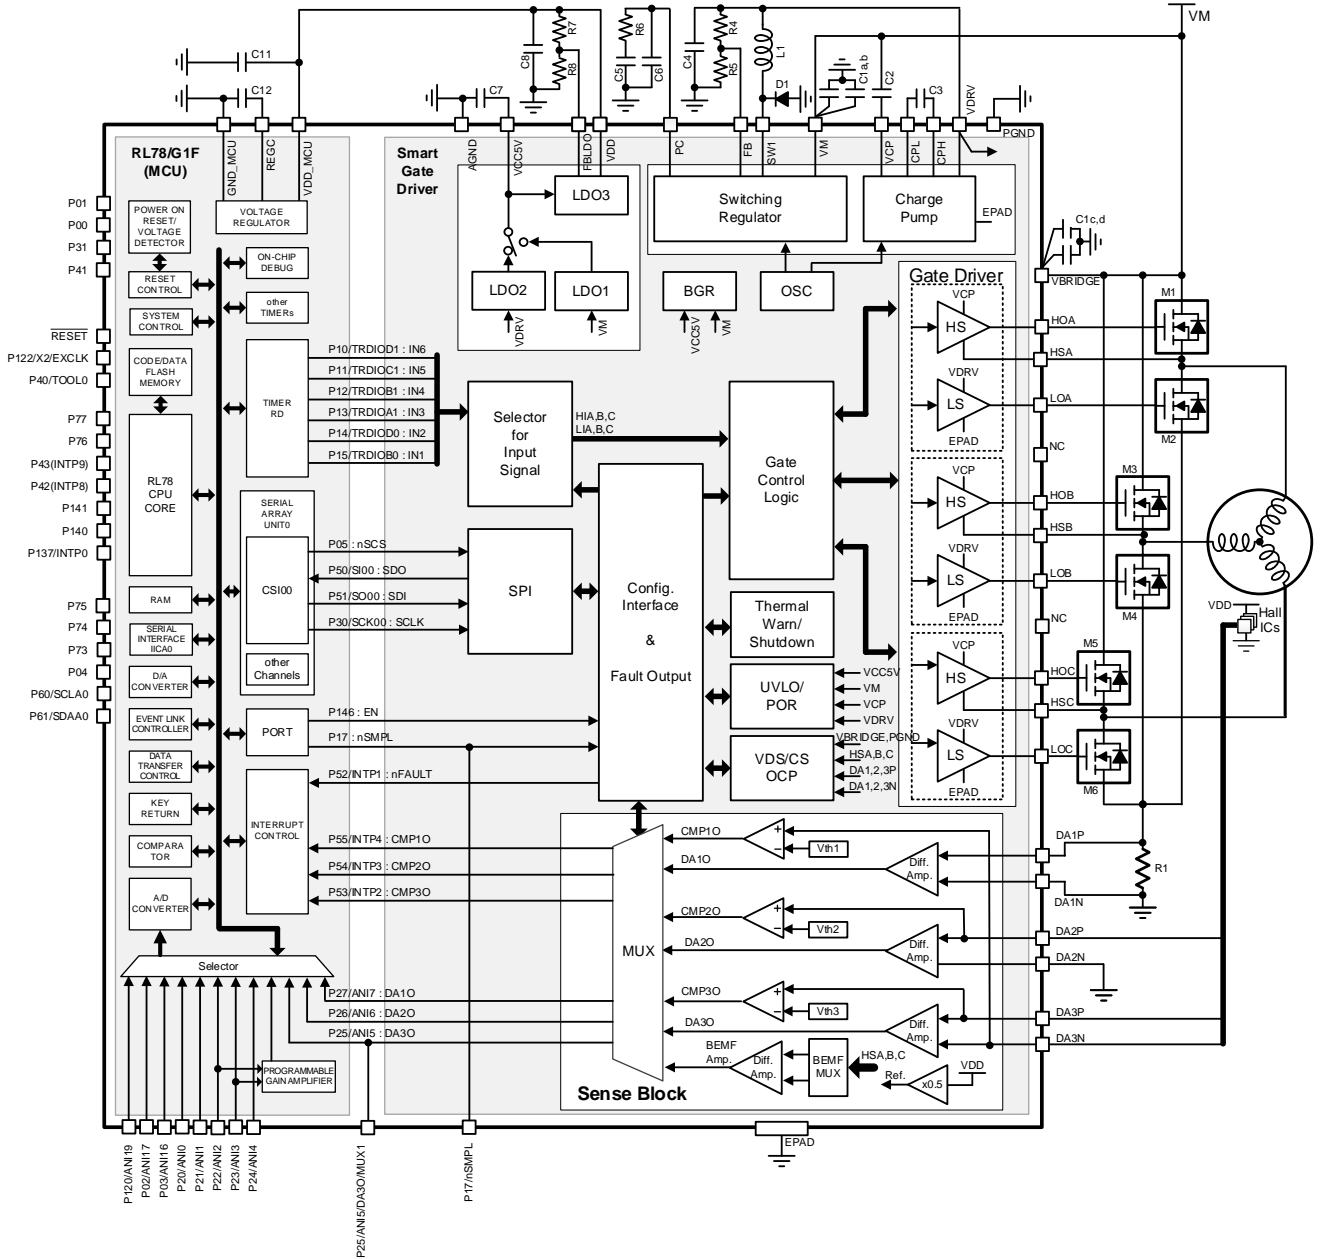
VM

C11
C12
C7
C8
R7
R8
C5
R6
C6
C4
R4
R5
L1
D1
C1a,b
C2
C3

GND_MCU
REGC
VDD_MCU
AGND
VCC5V
FBLDO
VDD
PC
FB
SW1
VM
VCP
CPL
CPH
VDRV
PGND

RL78/G1F
(MCU)

Smart
Gate
Driver

VOLTAGE
REGULATOR

LDO3
LDO2
LDO1
VDRV
VM

Switching
Regulator

Charge
Pump

EPAD

BGR
VCC5V
VM
OSC

C1c,d

P01
P00
P31
P41
$\overline{RESET}$
P122/X2/EXCLK
P40/TOOL0
P77
P76
P43(INTP9)
P42(INTP8)
P141
P140
P137/INTP0
P75
P74
P73
P04
P60/SCLA0
P61/SDAA0

POWER ON
RESET/
VOLTAGE
DETECTOR

RESET
CONTROL

SYSTEM
CONTROL

CODE/DATA
FLASH
MEMORY

RL78
CPU
CORE

RAM

SERIAL
INTERFACE
IICA0

D/A
CONVERTER

EVENT LINK
CONTROLLER

DATA
TRANSFER
CONTROL

KEY
RETURN

COMPARA
TOR

A/D
CONVERTER

ON-CHIP
DEBUG

other
TIMERs

TIMER
RD

P10/TRDIOD1 : IN6
P11/TRDIOC1 : IN5
P12/TRDIOB1 : IN4
P13/TRDIOA1 : IN3
P14/TRDIOD0 : IN2
P15/TRDIOB0 : IN1

SERIAL
ARRAY
UNIT0

CSI00

other
Channels

P05 : nSCS
P50/SI00 : SDO
P51/SO00 : SDI
P30/SCK00 : SCLK

PORT
P146 : EN
P17 : nSMPL

INTERRUPT
CONTROL
P52/INTP1 : nFAULT
P55/INTP4 : CMP1O
P54/INTP3 : CMP2O
P53/INTP2 : CMP3O

Selector
for
Input
Signal

HIA,B,C
LIA,B,C

SPI

Config.
Interface
&
Fault Output

Gate
Control
Logic

Thermal
Warn/
Shutdown

UVLO/
POR
VCC5V
VM
VCP
VDRV

VDS/CS
OCP
VBRIDGE,PGND
HSA,B,C
DA1,2,3P
DA1,2,3N

Gate Driver
VCP
HS
VDRV
LS
EPAD
VCP
HS
VDRV
LS
EPAD
VCP
HS
VDRV
LS
EPAD

VBRIDGE
HOA
HSA
LOA
NC
HOB
HSB
LOB
NC
HOC
HSC
LOC

M1
M2
M3
M4
M5
M6

VDD
Hall
ICs

DA1P
R1
DA1N
DA2P
DA2N
DA3P
DA3N

CMP1O
Vth1
DA1O
Diff.
Amp.
CMP2O
Vth2
DA2O
Diff.
Amp.
CMP3O
Vth3
DA3O
Diff.
Amp.
MUX
BEMF
Amp.
Diff.
Amp.
BEMF
MUX
HSA,B,C
Ref.
VDD
x0.5

Sense Block

Selector
P27/ANI7 : DA1O
P26/ANI6 : DA2O
P25/ANI5 : DA3O

PROGRAMMABLE
GAIN AMPLIFIER

EPAD

P120/ANI19
P02/ANI17
P03/ANI16
P20/ANI0
P21/ANI1
P22/ANI2
P23/ANI3
P24/ANI4
P25/ANI5/DA3O/MUX1
P17/nSMPL